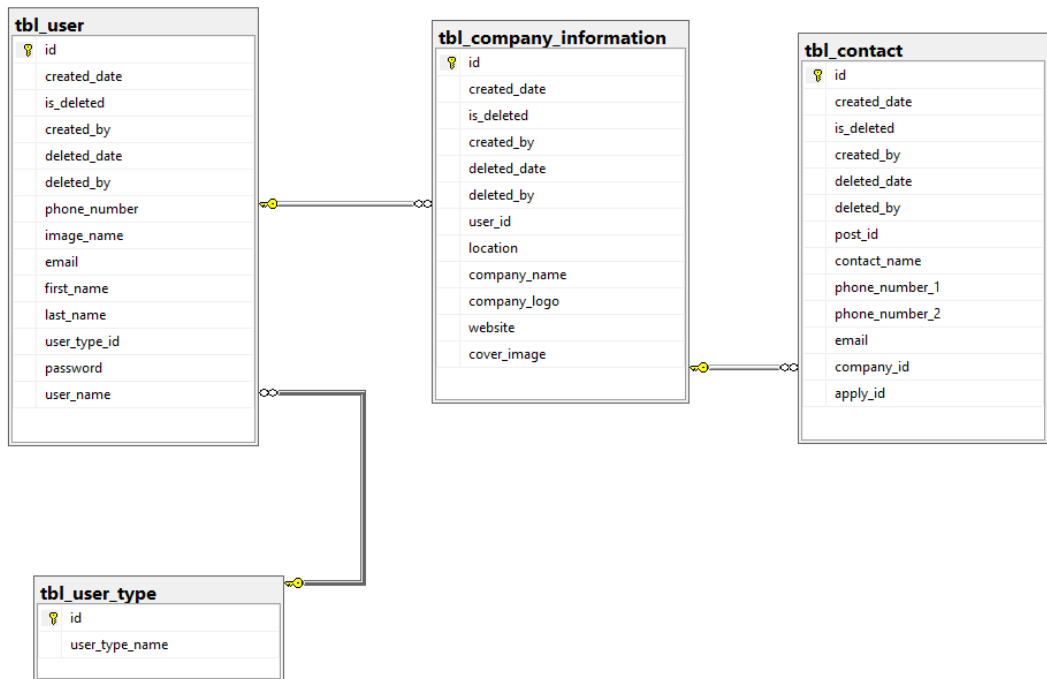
tbl_user
id
created_date
is_deleted
created_by
deleted_date
deleted_by
phone_number
image_name
email
first_name
last_name
user_type_id
password
user_name

tbl_company_information
id
created_date
is_deleted
created_by
deleted_date
deleted_by
user_id
location
company_name
company_logo
website
cover_image

tbl_contact
id
created_date
is_deleted
created_by
deleted_date
deleted_by
post_id
contact_name
phone_number_1
phone_number_2
email
company_id
apply_id

tbl_user_type
id
user_type_name